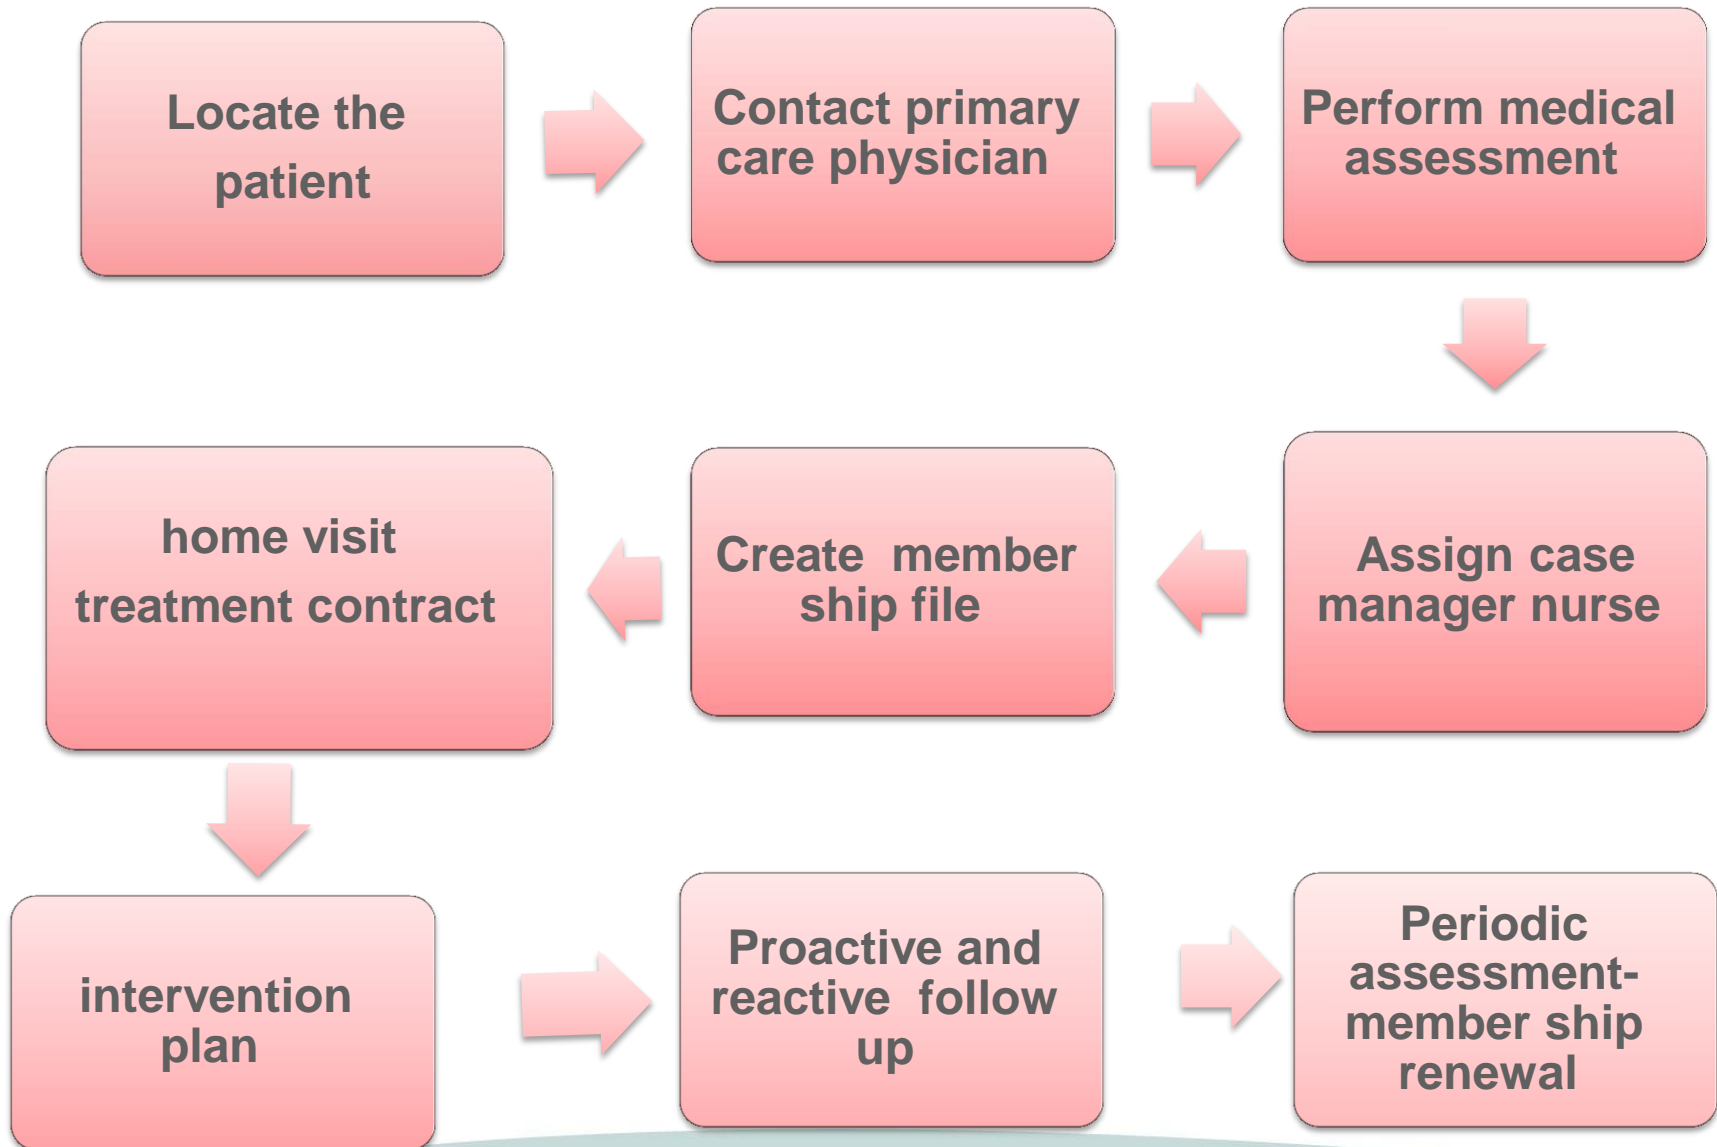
Locate the patient

Contact primary care physician

Perform medical assessment

Assign case manager nurse

Create member ship file

home visit treatment contract

intervention plan

Proactive and reactive follow up

Periodic assessment- member ship renewal